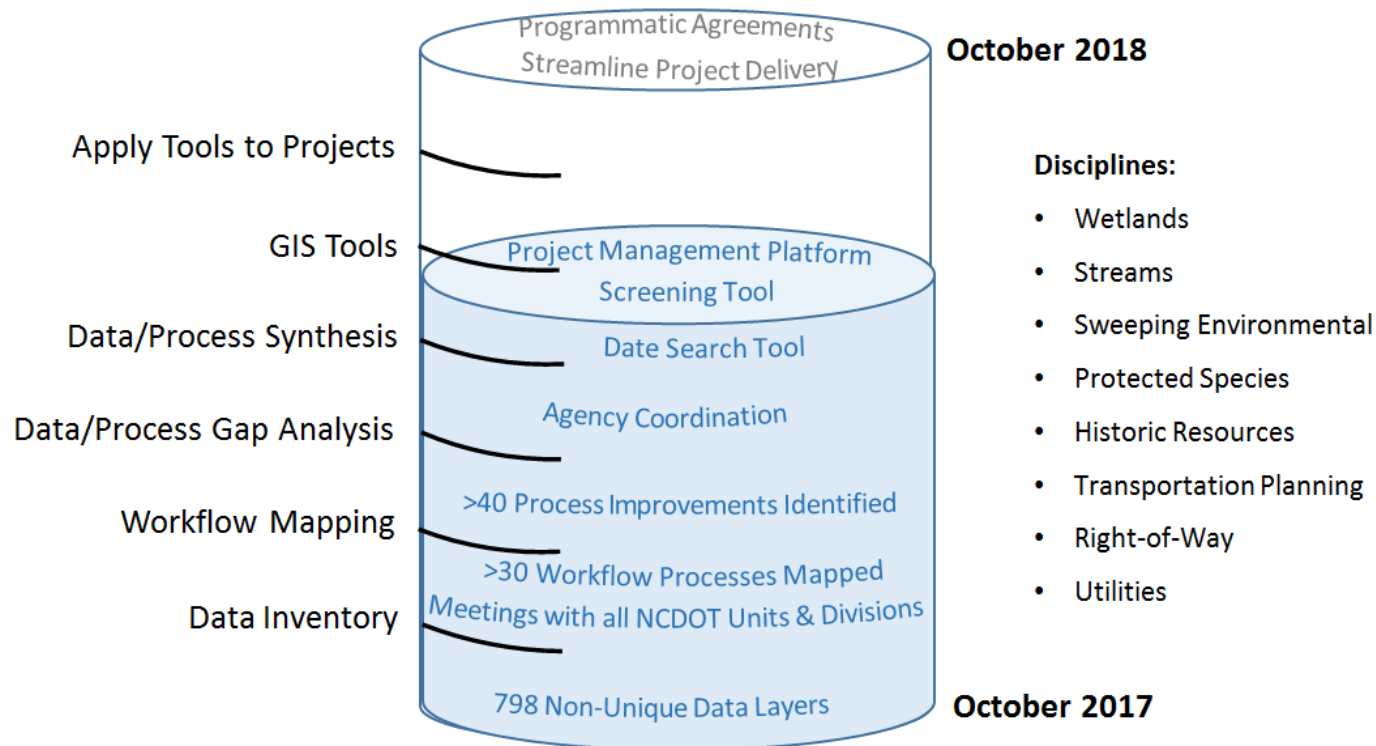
Programmatic Agreements
Streamline Project Delivery

October 2018

Apply Tools to Projects

GIS Tools

Data/Process Synthesis

Data/Process Gap Analysis

Workflow Mapping

Data Inventory

Project Management Platform
Screening Tool

Date Search Tool

Agency Coordination

>40 Process Improvements Identified

>30 Workflow Processes Mapped
Meetings with all NCDOT Units & Divisions

798 Non-Unique Data Layers

October 2017

Disciplines:
- Wetlands
- Streams
- Sweeping Environmental
- Protected Species
- Historic Resources
- Transportation Planning
- Right-of-Way
- Utilities